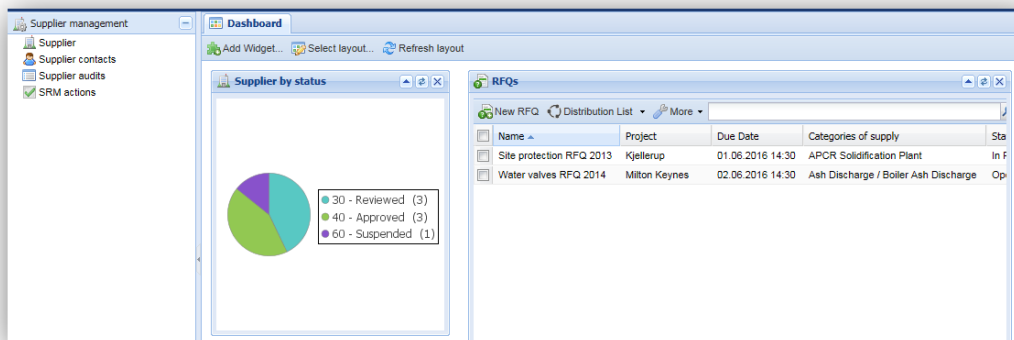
Supplier management
Supplier
Supplier contacts
Supplier audits
SRM actions

Dashboard

Add Widget... Select layout... Refresh layout

Supplier by status

30 - Reviewed (3)
40 - Approved (3)
60 - Suspended (1)

RFQs

New RFQ Distribution List More

| Name | Project | Due Date | Categories of supply | Sta |
|---|---|---|---|---|
| Site protection RFQ 2013 | Kjellerup | 01.06.2016 14:30 | APCR Solidification Plant | In P |
| Water valves RFQ 2014 | Milton Keynes | 02.06.2016 14:30 | Ash Discharge / Boiler Ash Discharge | Op |